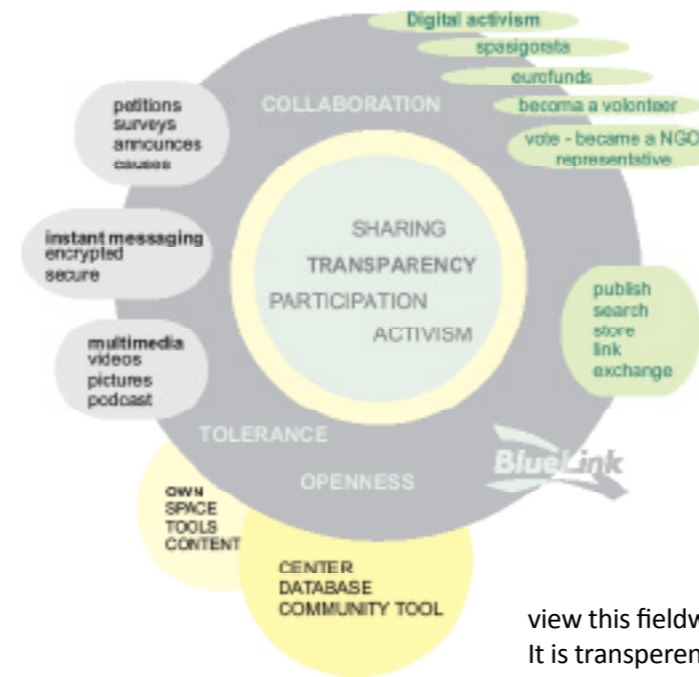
Digital activism
spasigorata
eurofunds
becoma a volonteer
vote - became a NGO representative

COLLABORATION

petitions
surveys
announces
causes

instant messaging
encrypted
secure

multimedia
videos
pictures
podcast

SHARING
TRANSPARENCY
PARTICIPATION
ACTIVISM

publish
search
store
link
exchange

TOLERANCE
OPENNESS

BlueLink

OWN
SPACE
TOOLS
CONTENT

CENTER
DATABASE
COMMUNITY TOOL

view this fieldw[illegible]
It is transperen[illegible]